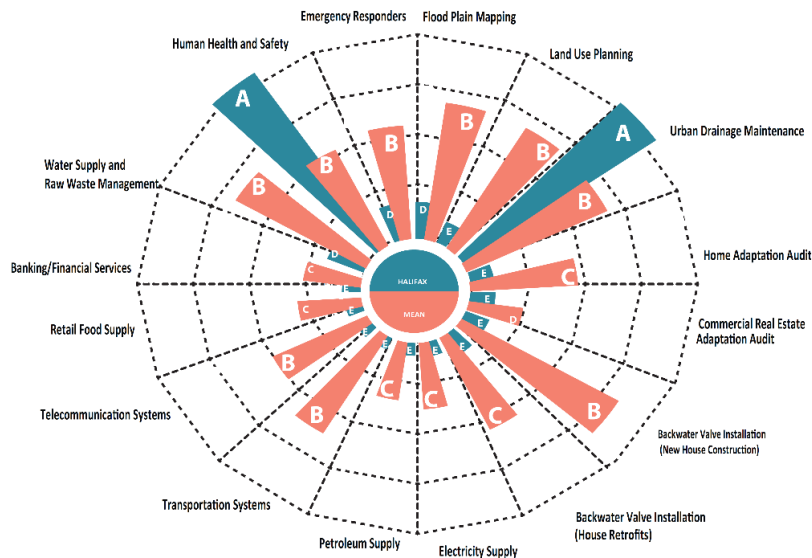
Emergency Responders
Flood Plain Mapping
Land Use Planning
Human Health and Safety
Urban Drainage Maintenance
Water Supply and Raw Waste Management
Home Adaptation Audit
Banking/Financial Services
Commercial Real Estate Adaptation Audit
Retail Food Supply
Telecommunication Systems
Backwater Valve Installation (New House Construction)
Transportation Systems
Backwater Valve Installation (House Retrofits)
Petroleum Supply
Electricity Supply

HALIFAX
MEAN

A
B
B
B
B
B
A
B
C
B
C
C
B
C
C
B
B
C
C
D
D
D
E
E
E
E
E
E
E
E
E
E
E
E
D